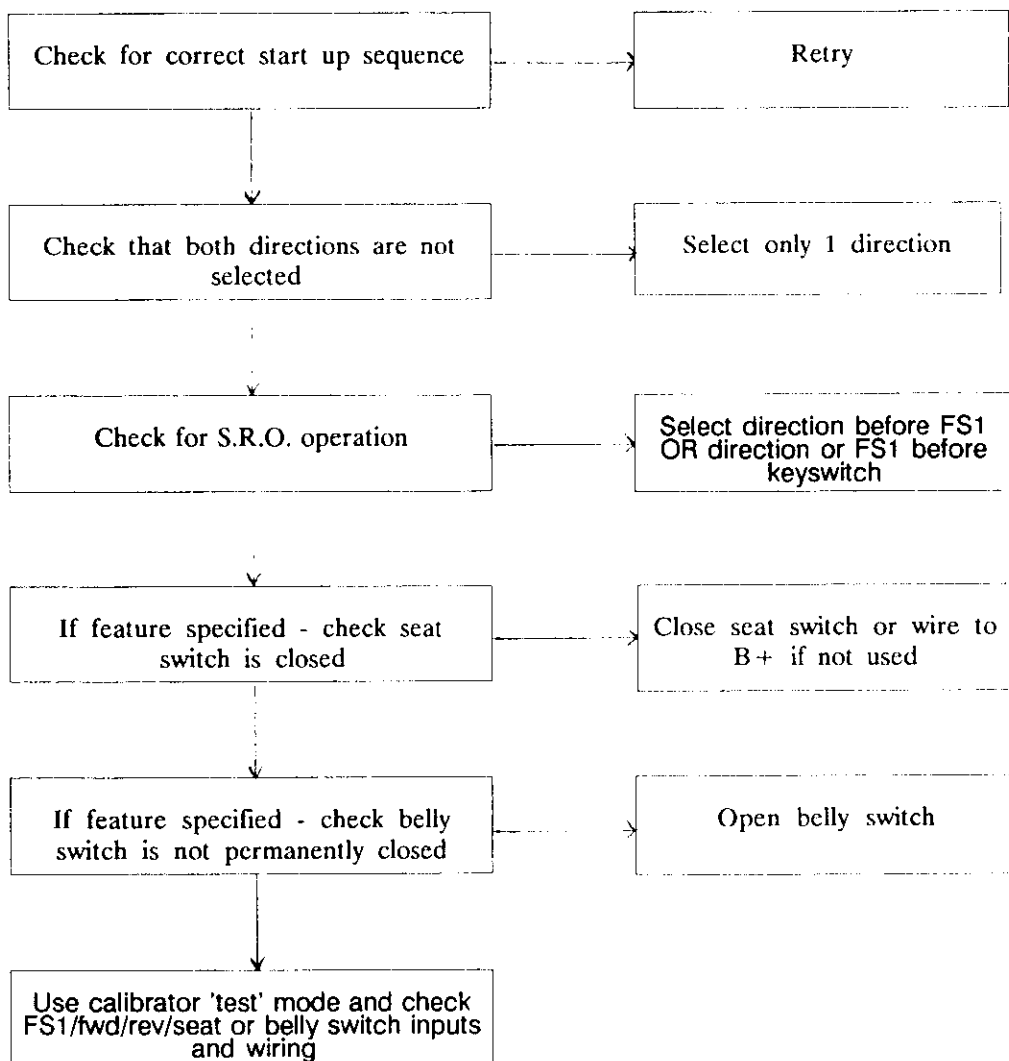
Check for correct start up sequence

Retry

Check that both directions are not selected

Select only 1 direction

Check for S.R.O. operation

Select direction before FS1 OR direction or FS1 before keyswitch

If feature specified - check seat switch is closed

Close seat switch or wire to B+ if not used

If feature specified - check belly switch is not permanently closed

Open belly switch

Use calibrator 'test' mode and check FS1/fwd/rev/seat or belly switch inputs and wiring